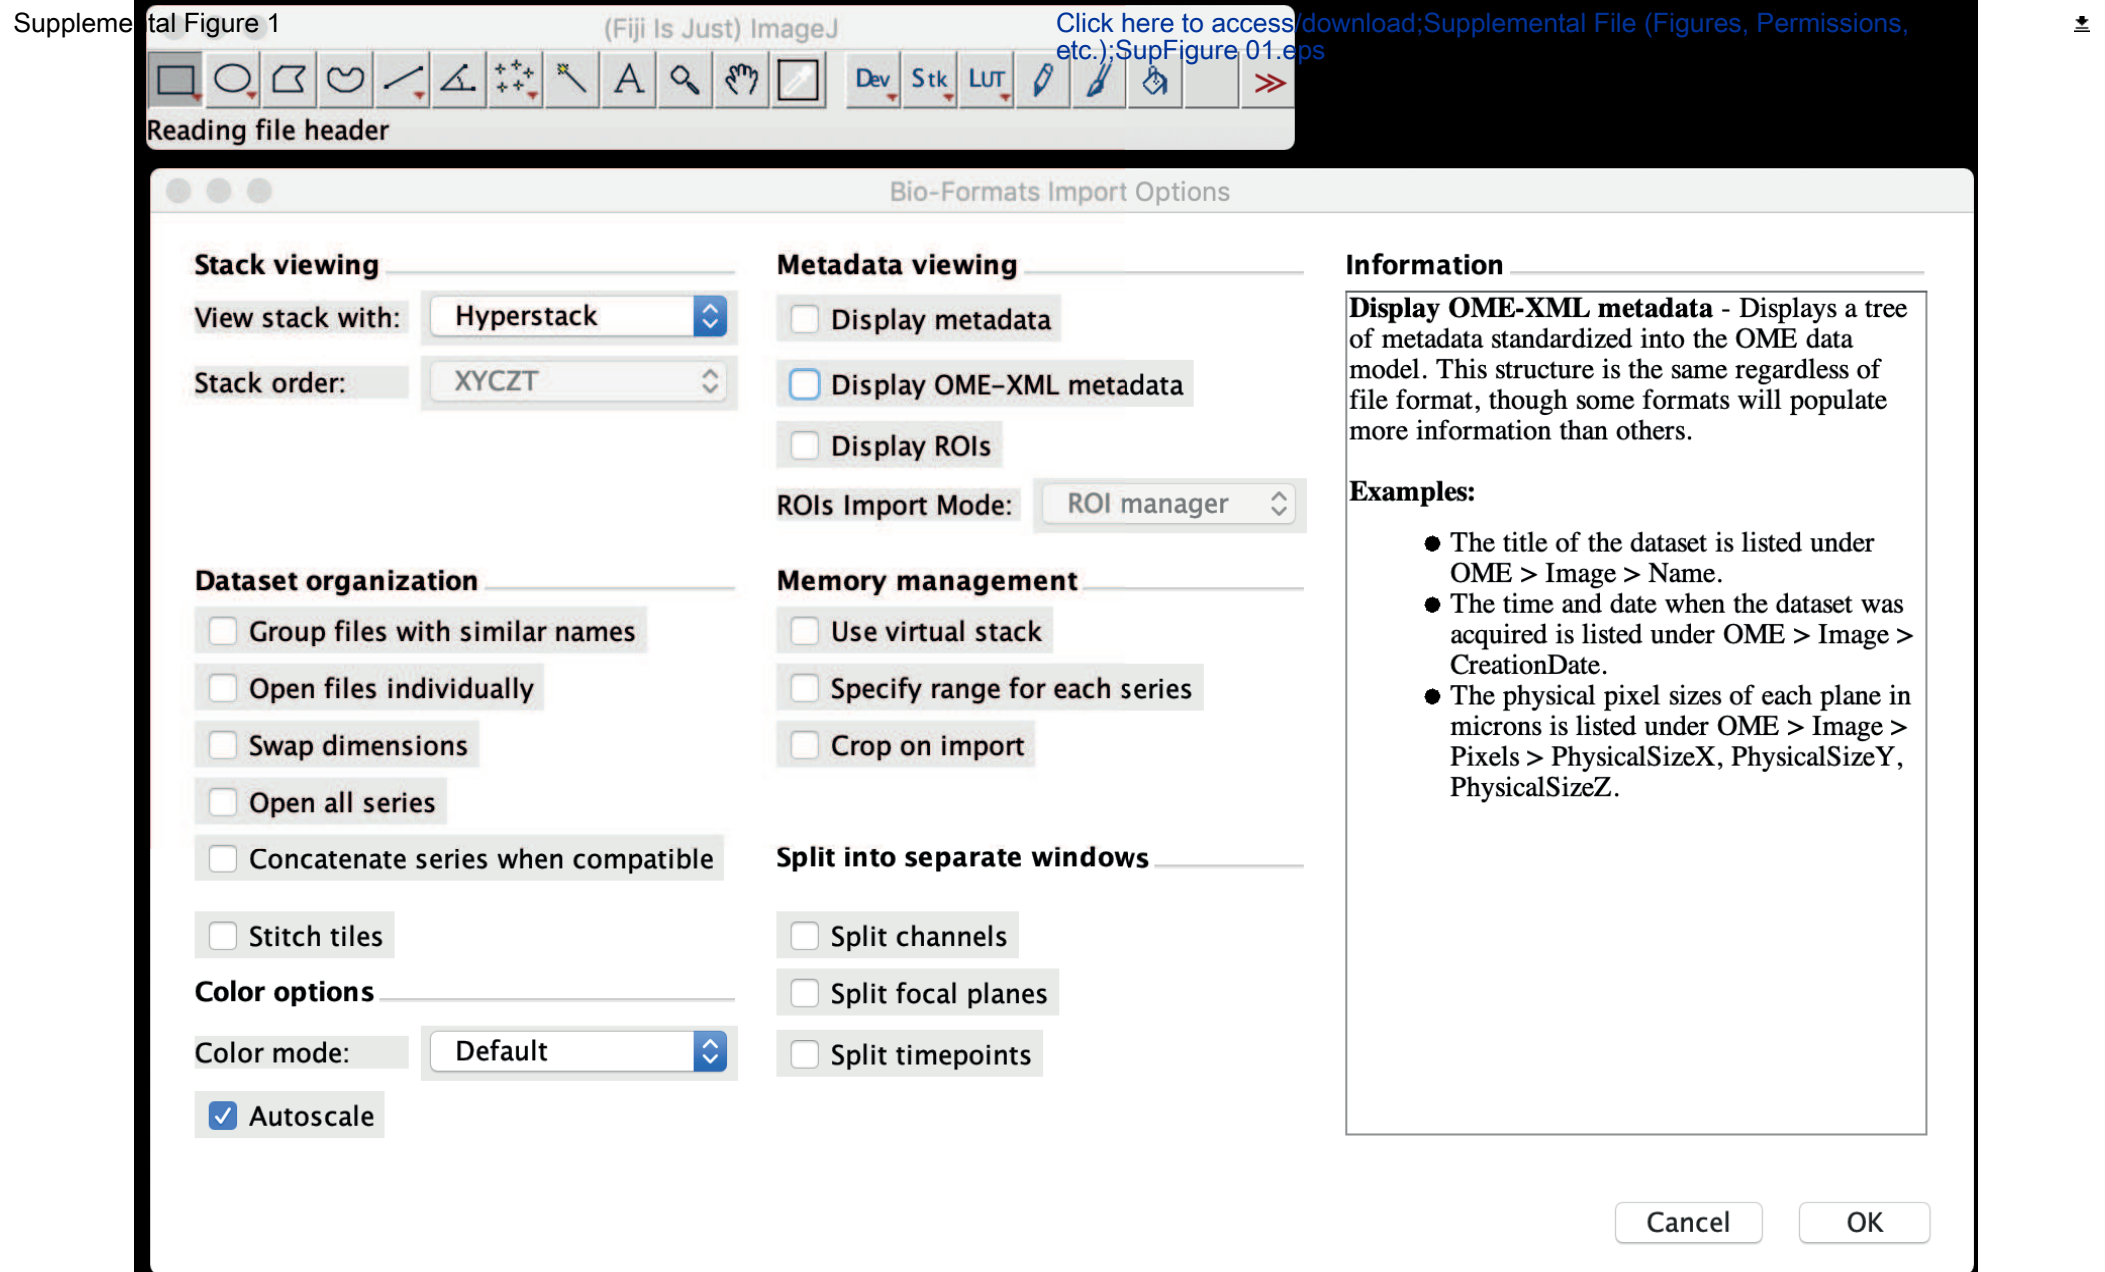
Suppleme tal Figure 1

(Fiji Is Just) ImageJ

Click here to access/download;Supplemental File (Figures, Permissions, etc.);SupFigure 01.eps

Dev Stk LUT

Reading file header

Bio-Formats Import Options

Stack viewing

View stack with: Hyperstack

Stack order: XYCZT

Dataset organization

Group files with similar names

Open files individually

Swap dimensions

Open all series

Concatenate series when compatible

Stitch tiles

Color options

Color mode: Default

Autoscale

Metadata viewing

Display metadata

Display OME-XML metadata

Display ROIs

ROIs Import Mode: ROI manager

Memory management

Use virtual stack

Specify range for each series

Crop on import

Split into separate windows

Split channels

Split focal planes

Split timepoints

Information

**Display OME-XML metadata** - Displays a tree of metadata standardized into the OME data model. This structure is the same regardless of file format, though some formats will populate more information than others.

**Examples:**

- The title of the dataset is listed under OME > Image > Name.
- The time and date when the dataset was acquired is listed under OME > Image > CreationDate.
- The physical pixel sizes of each plane in microns is listed under OME > Image > Pixels > PhysicalSizeX, PhysicalSizeY, PhysicalSizeZ.

Cancel

OK